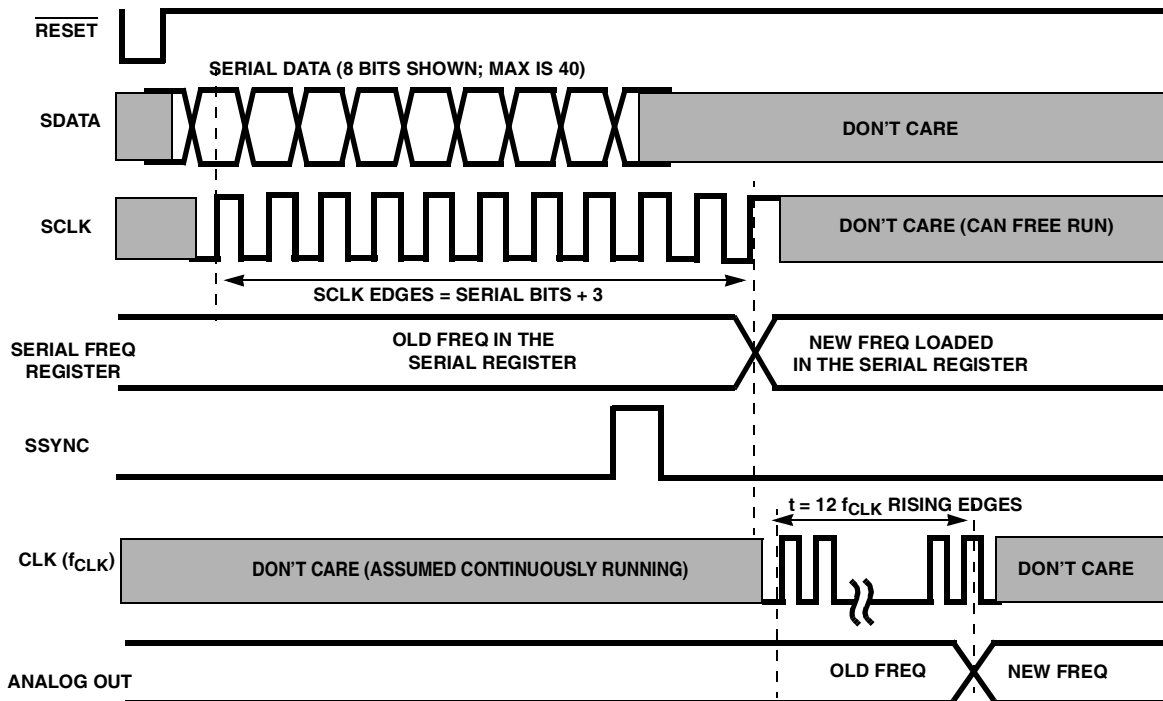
$\overline{\text{RESET}}$

SERIAL DATA (8 BITS SHOWN; MAX IS 40)

SDATA

DON'T CARE

SCLK

DON'T CARE (CAN FREE RUN)

SCLK EDGES = SERIAL BITS + 3

SERIAL FREQ REGISTER

OLD FREQ IN THE SERIAL REGISTER

NEW FREQ LOADED IN THE SERIAL REGISTER

SSYNC

t = 12 $f_{CLK}$ RISING EDGES

CLK ($f_{CLK}$)

DON'T CARE (ASSUMED CONTINUOUSLY RUNNING)

DON'T CARE

ANALOG OUT

OLD FREQ

NEW FREQ